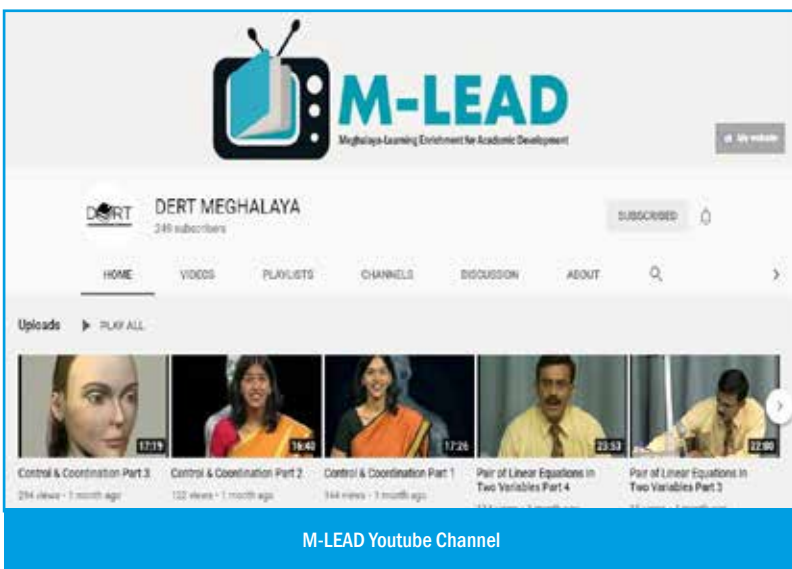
M-LEAD
Meghalaya Learning Enrichment for Academic Development

My website

DERT

DERT MEGHALAYA
249 subscribers

SUBSCRIBED

HOME VIDEOS PLAYLISTS CHANNELS DISCUSSION ABOUT

Uploads PLAY ALL

17:19
Control & Coordination Part 3
294 views • 1 month ago

16:40
Control & Coordination Part 2
122 views • 1 month ago

17:26
Control & Coordination Part 1
344 views • 1 month ago

23:53
Pair of Linear Equations in Two Variables Part 4
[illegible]

22:00
Pair of Linear Equations in Two Variables Part 3
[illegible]

M-LEAD Youtube Channel